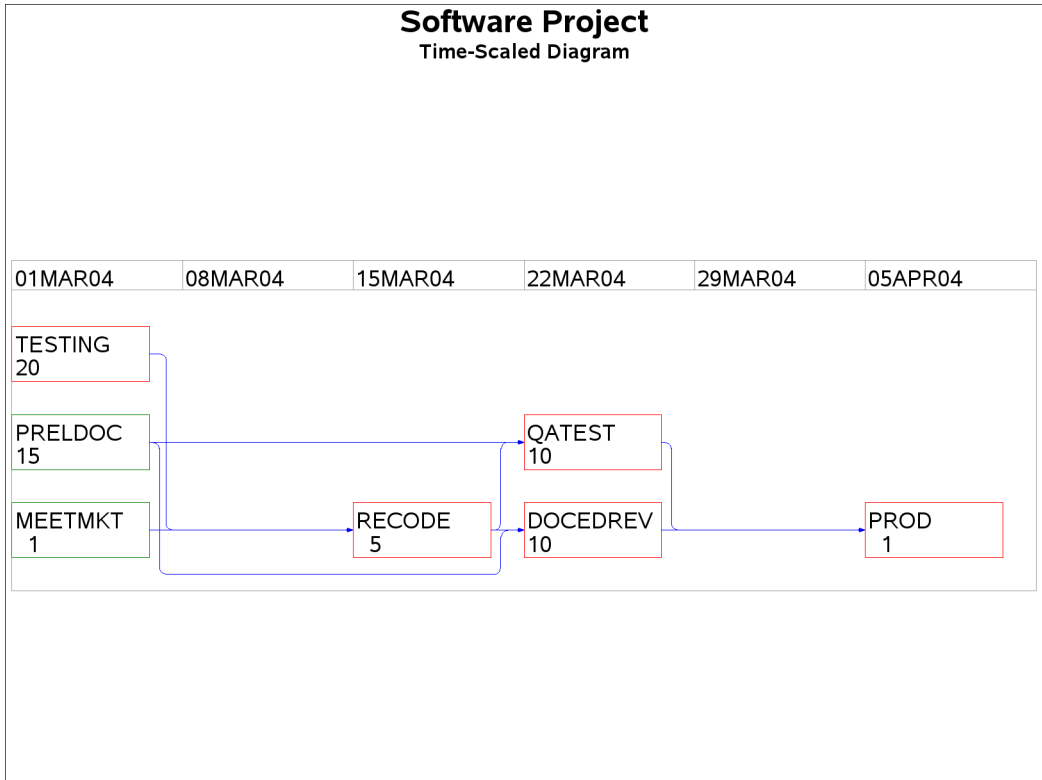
Software Project
Time-Scaled Diagram

| 01MAR04 | 08MAR04 | 15MAR04 | 22MAR04 | 29MAR04 | 05APR04 |
|---|---|---|---|---|---|

TESTING
20

PRELDOC
15

MEETMKT
1

RECODE
5

QATEST
10

DOCEDREV
10

PROD
1